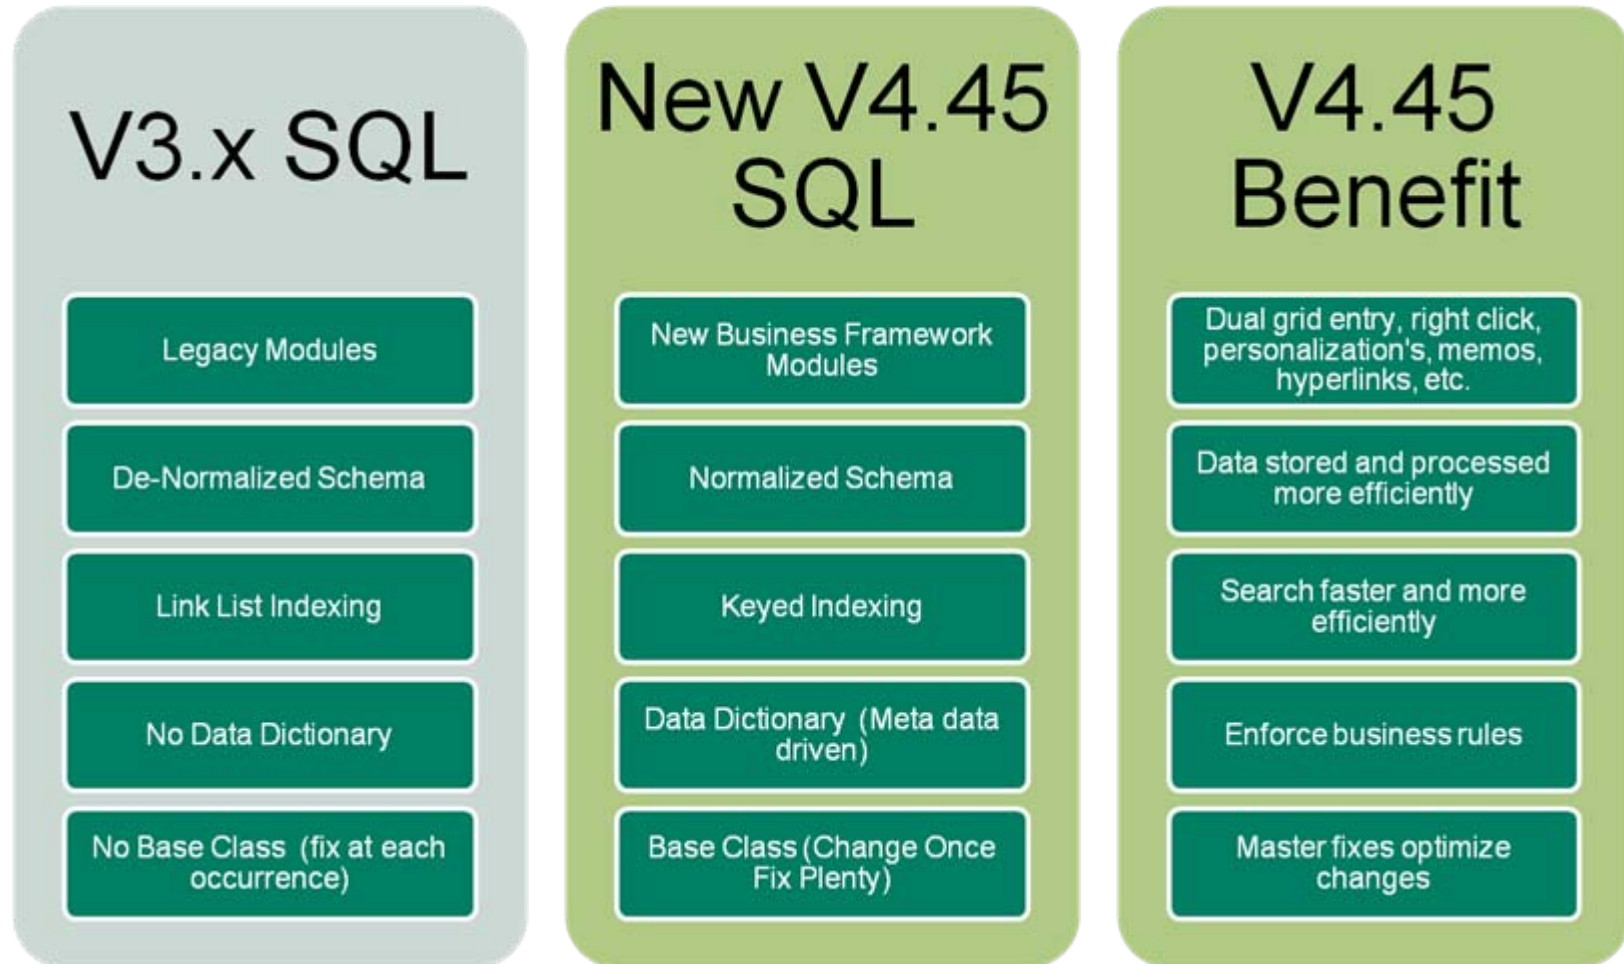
V3.x SQL

Legacy Modules

De-Normalized Schema

Link List Indexing

No Data Dictionary

No Base Class (fix at each occurrence)

New V4.45 SQL

New Business Framework Modules

Normalized Schema

Keyed Indexing

Data Dictionary (Meta data driven)

Base Class (Change Once Fix Plenty)

V4.45 Benefit

Dual grid entry, right click, personalization's, memos, hyperlinks, etc.

Data stored and processed more efficiently

Search faster and more efficiently

Enforce business rules

Master fixes optimize changes